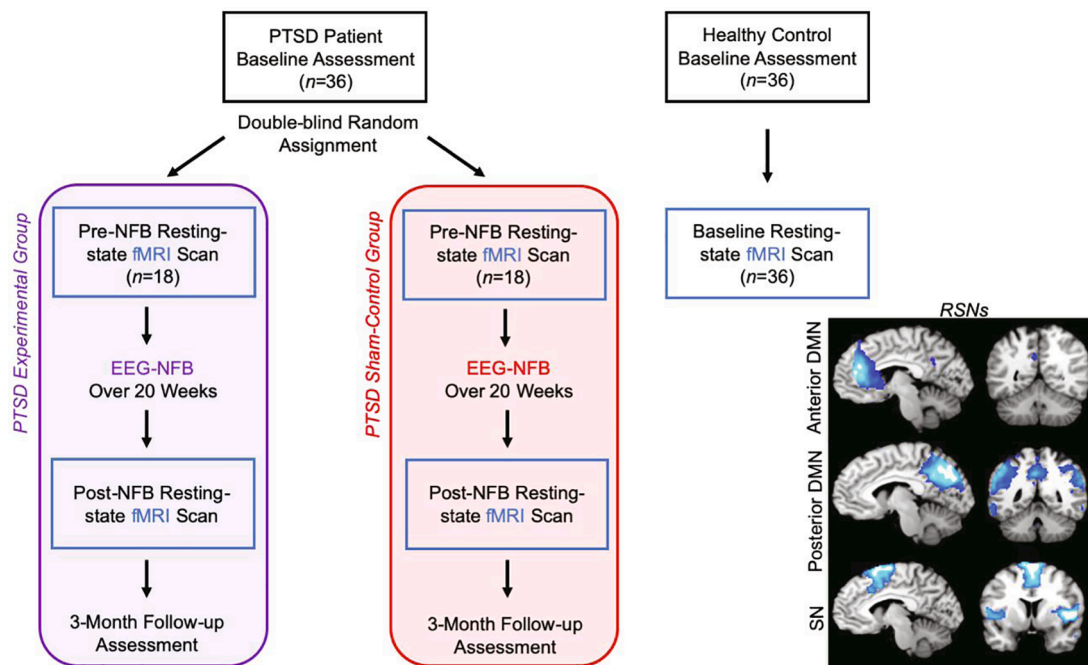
PTSD Patient Baseline Assessment ($n$=36)

Healthy Control Baseline Assessment ($n$=36)

Double-blind Random Assignment

PTSD Experimental Group

Pre-NFB Resting-state fMRI Scan ($n$=18)

EEG-NFB Over 20 Weeks

Post-NFB Resting-state fMRI Scan

3-Month Follow-up Assessment

PTSD Sham-Control Group

Pre-NFB Resting-state fMRI Scan ($n$=18)

EEG-NFB Over 20 Weeks

Post-NFB Resting-state fMRI Scan

3-Month Follow-up Assessment

Baseline Resting-state fMRI Scan ($n$=36)

RSNs

Anterior DMN

Posterior DMN

SN